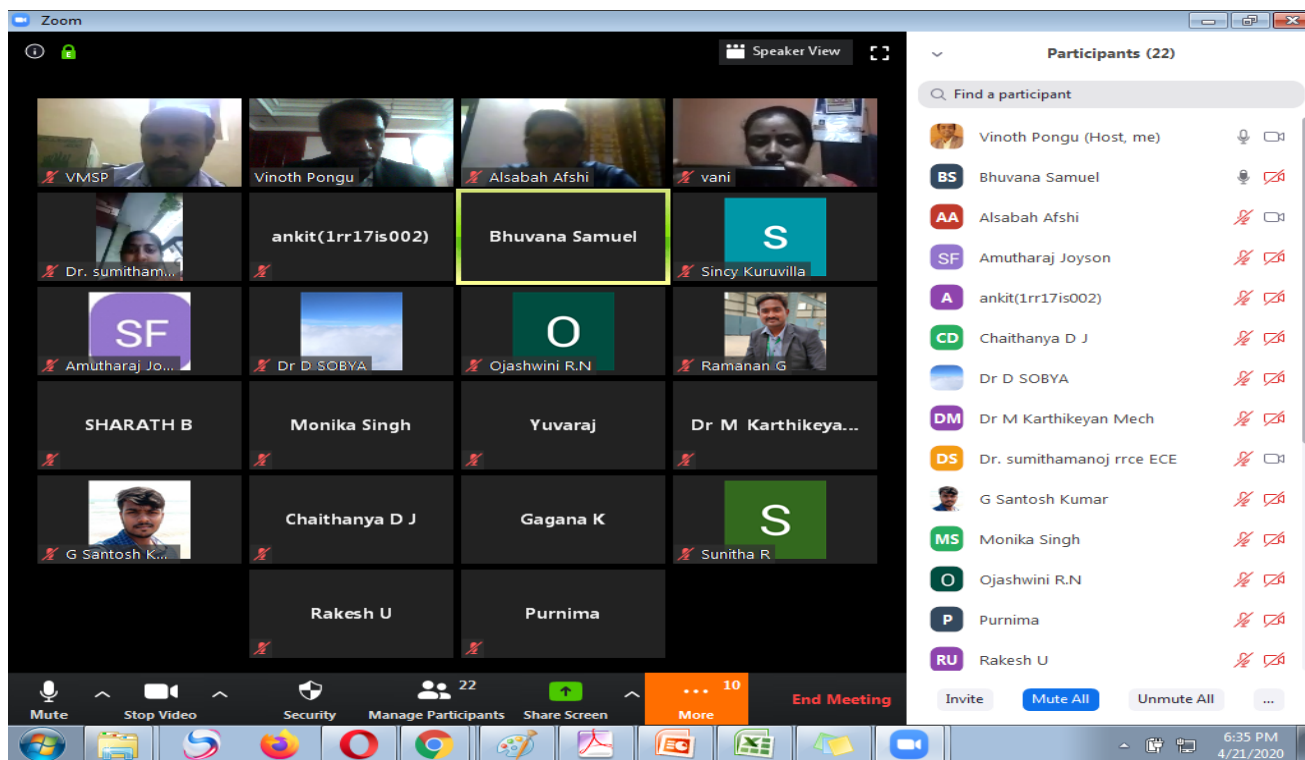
Zoom

Speaker View

VMSP
Vinoth Pongu
Alsabah Afshi
vani
Dr. sumitham...
ankit(1rr17is002)
Bhuvana Samuel
S
Sincy Kuruvilla
SF
Amutharaj Jo...
Dr D SOBYA
O
Ojashwini R.N
Ramanan G
SHARATH B
Monika Singh
Yuvaraj
Dr M Karthikeya...
G Santosh K...
Chaithanya D J
Gagana K
S
Sunitha R
Rakesh U
Purnima

Mute
Stop Video
Security
22
Manage Participants
Share Screen
10
More
End Meeting

Participants (22)

Find a participant

Vinoth Pongu (Host, me)
BS Bhuvana Samuel
AA Alsabah Afshi
SF Amutharaj Joyson
A ankit(1rr17is002)
CD Chaithanya D J
Dr D SOBYA
DM Dr M Karthikeyan Mech
DS Dr. sumithamanoj rrce ECE
G Santosh Kumar
MS Monika Singh
O Ojashwini R.N
P Purnima
RU Rakesh U

Invite
Mute All
Unmute All
...

6:35 PM
4/21/2020